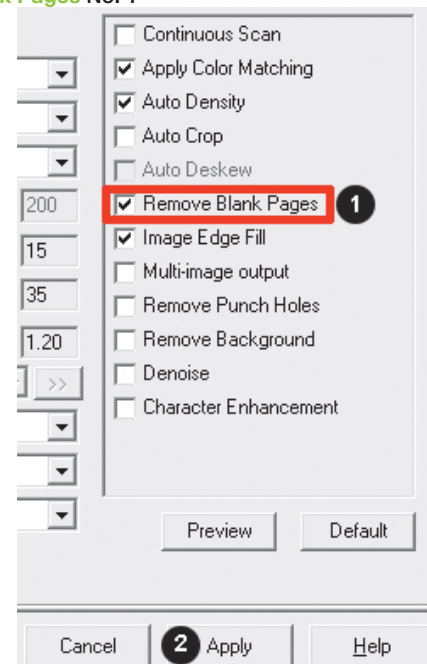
k Pages No. 1

Continuous Scan
Apply Color Matching
Auto Density
Auto Crop
Auto Deskew
Remove Blank Pages
1
Image Edge Fill
Multi-image output
Remove Punch Holes
Remove Background
Denoise
Character Enhancement

200
15
35
1.20
>>

Preview
Default

Cancel
2
Apply
Help